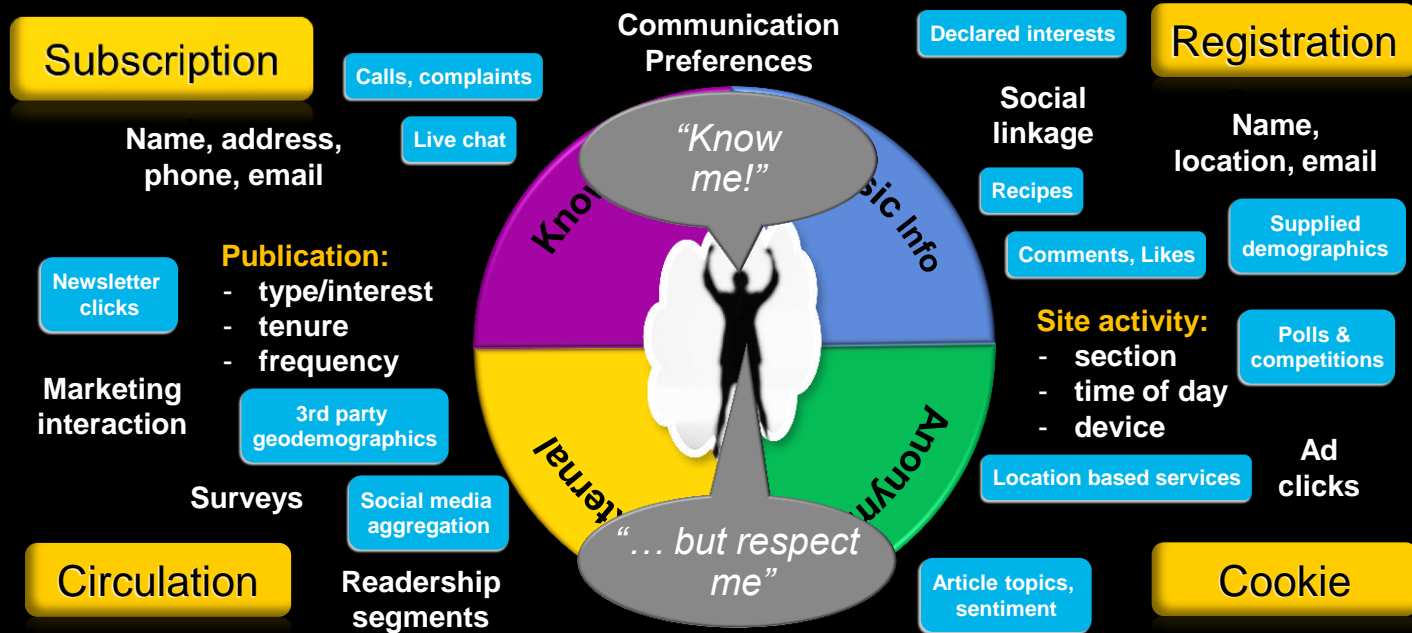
Subscription

Calls, complaints

Communication Preferences

Declared interests

Registration

Live chat

Name, address, phone, email

Social linkage

Name, location, email

"Know me!"

Kno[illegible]

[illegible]sic Info

Recipes

Supplied demographics

Comments, Likes

Newsletter clicks

Publication:
- type/interest
- tenure
- frequency

Site activity:
- section
- time of day
- device

Polls & competitions

Marketing interaction

3rd party geodemographics

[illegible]ternal

Anonym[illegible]

Ad clicks

Location based services

Surveys

Social media aggregation

"… but respect me"

Circulation

Readership segments

Article topics, sentiment

Cookie